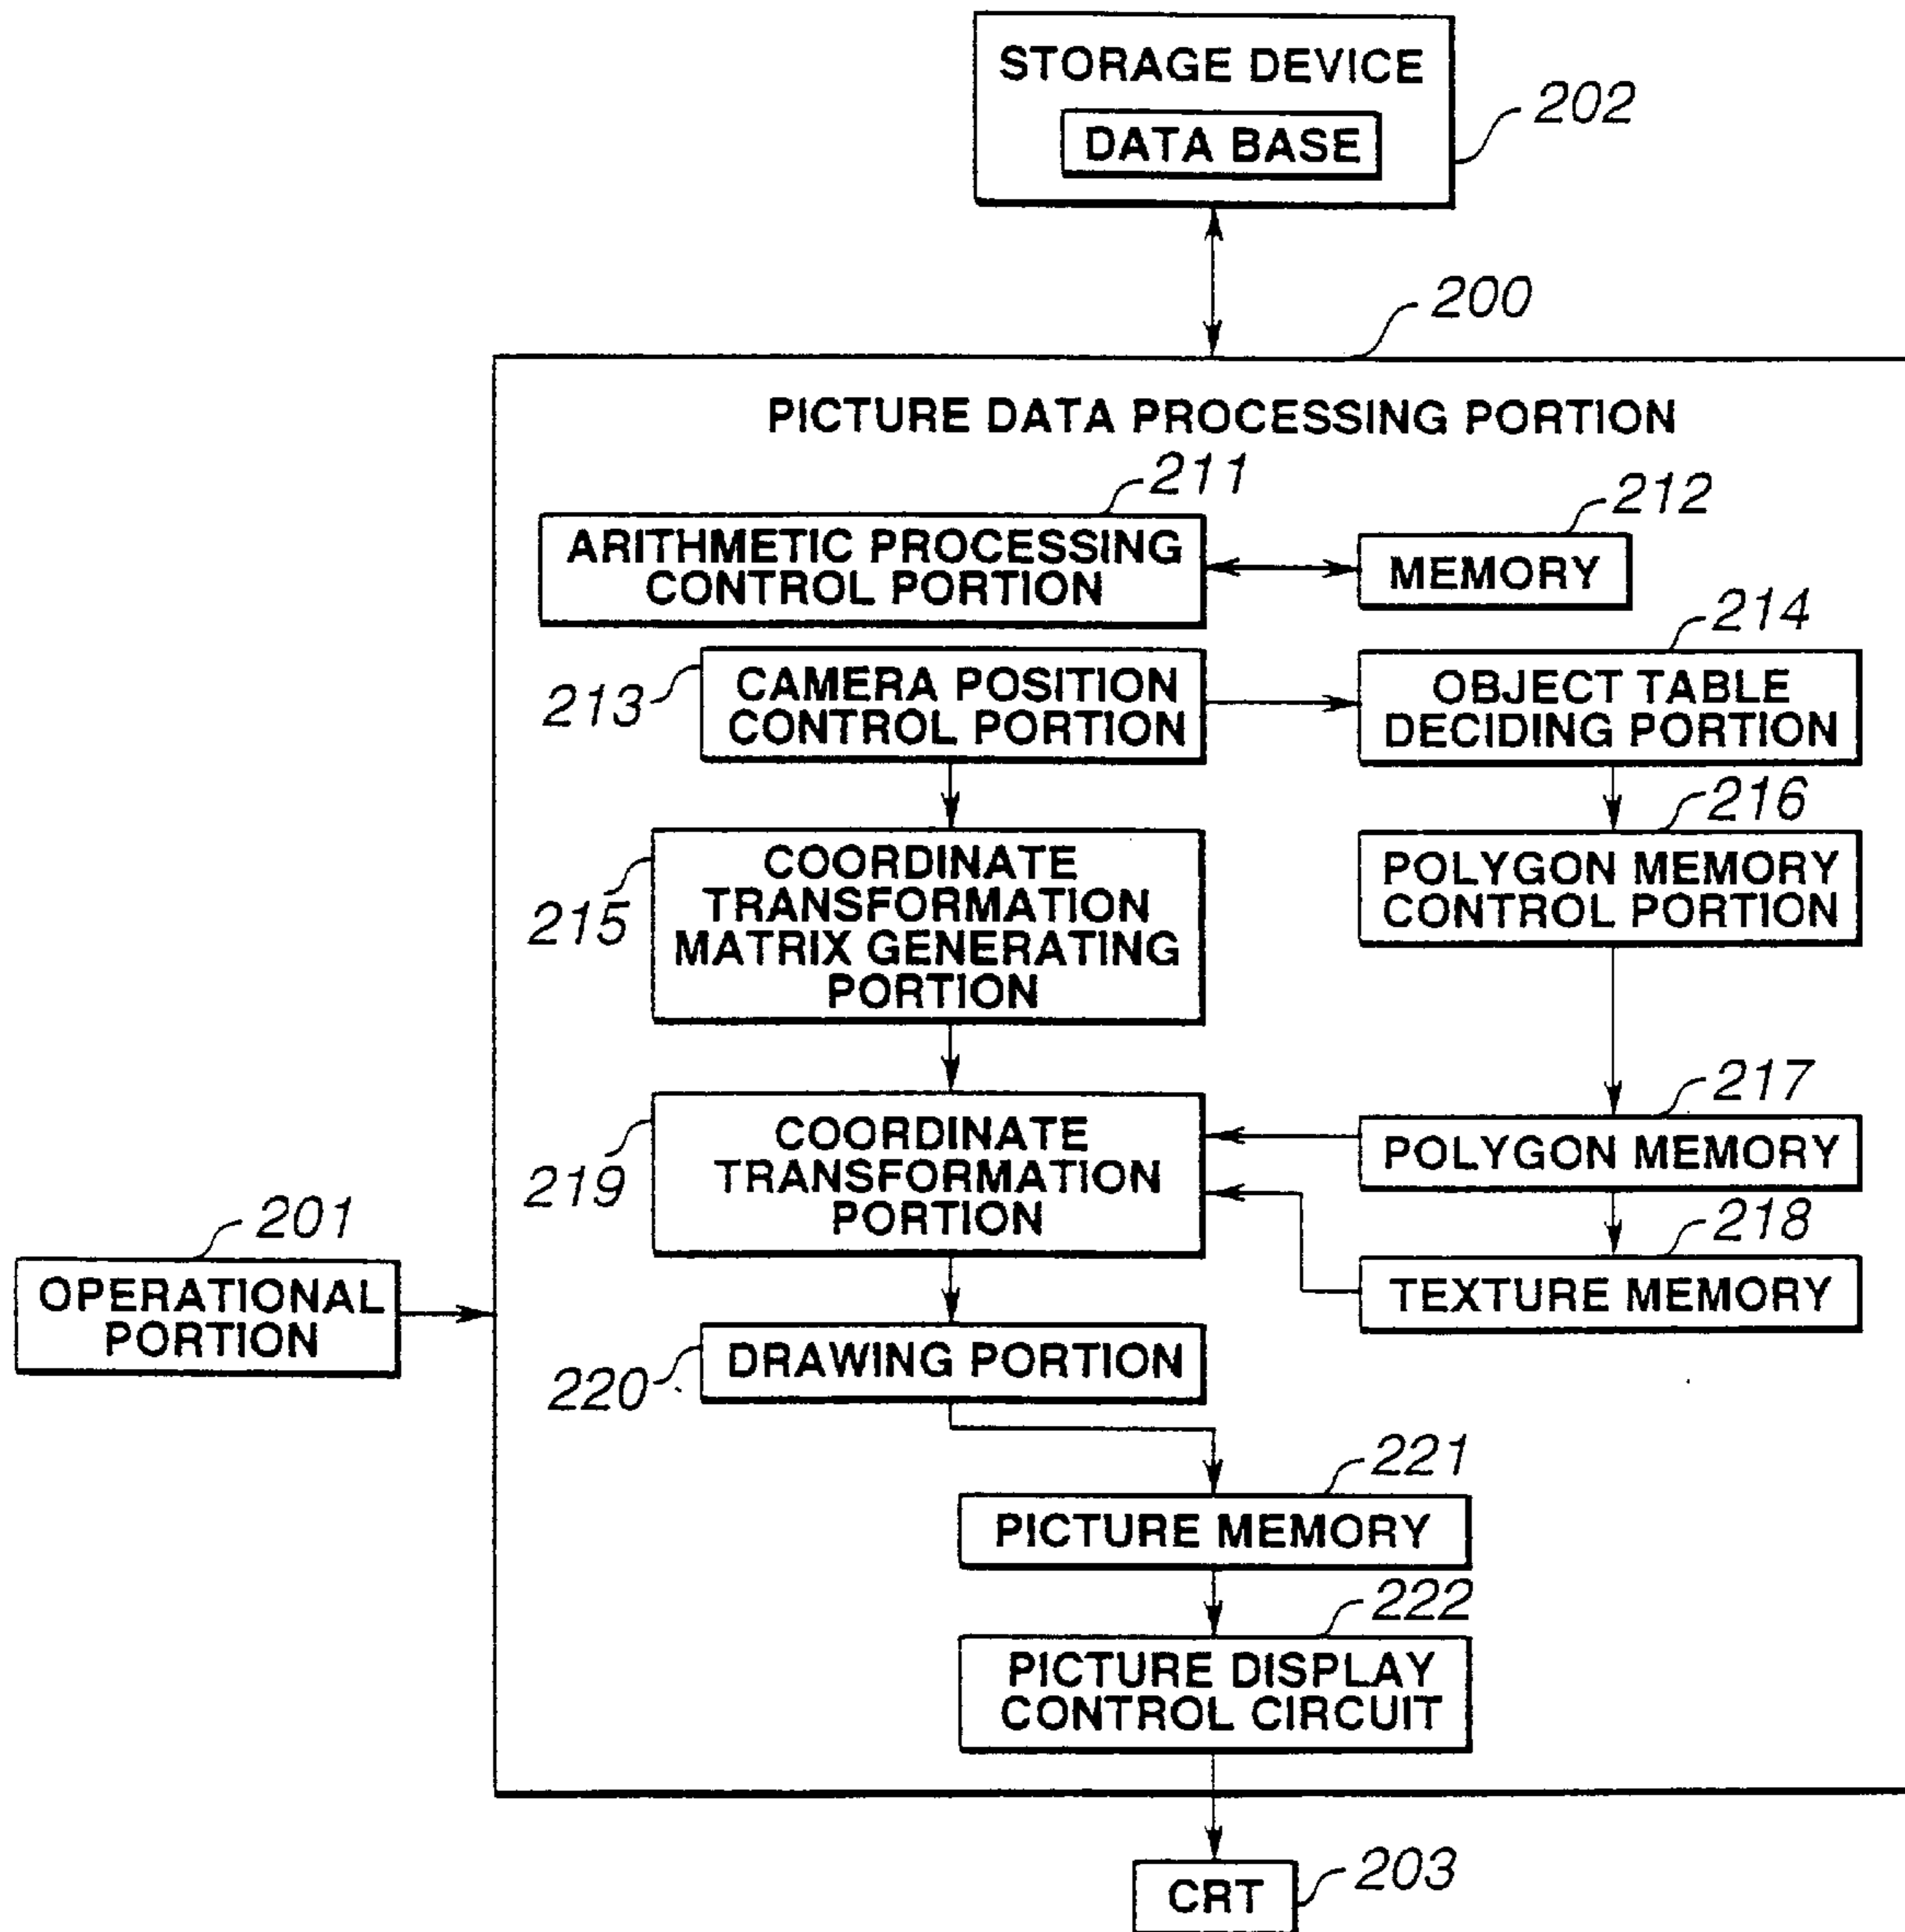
STORAGE DEVICE
DATA BASE
202

200

PICTURE DATA PROCESSING PORTION

211
ARITHMETIC PROCESSING CONTROL PORTION

212
MEMORY

213
CAMERA POSITION CONTROL PORTION

214
OBJECT TABLE DECIDING PORTION

215
COORDINATE TRANSFORMATION MATRIX GENERATING PORTION

216
POLYGON MEMORY CONTROL PORTION

217
POLYGON MEMORY

219
COORDINATE TRANSFORMATION PORTION

218
TEXTURE MEMORY

201
OPERATIONAL PORTION

220
DRAWING PORTION

221
PICTURE MEMORY

222
PICTURE DISPLAY CONTROL CIRCUIT

CRT
203